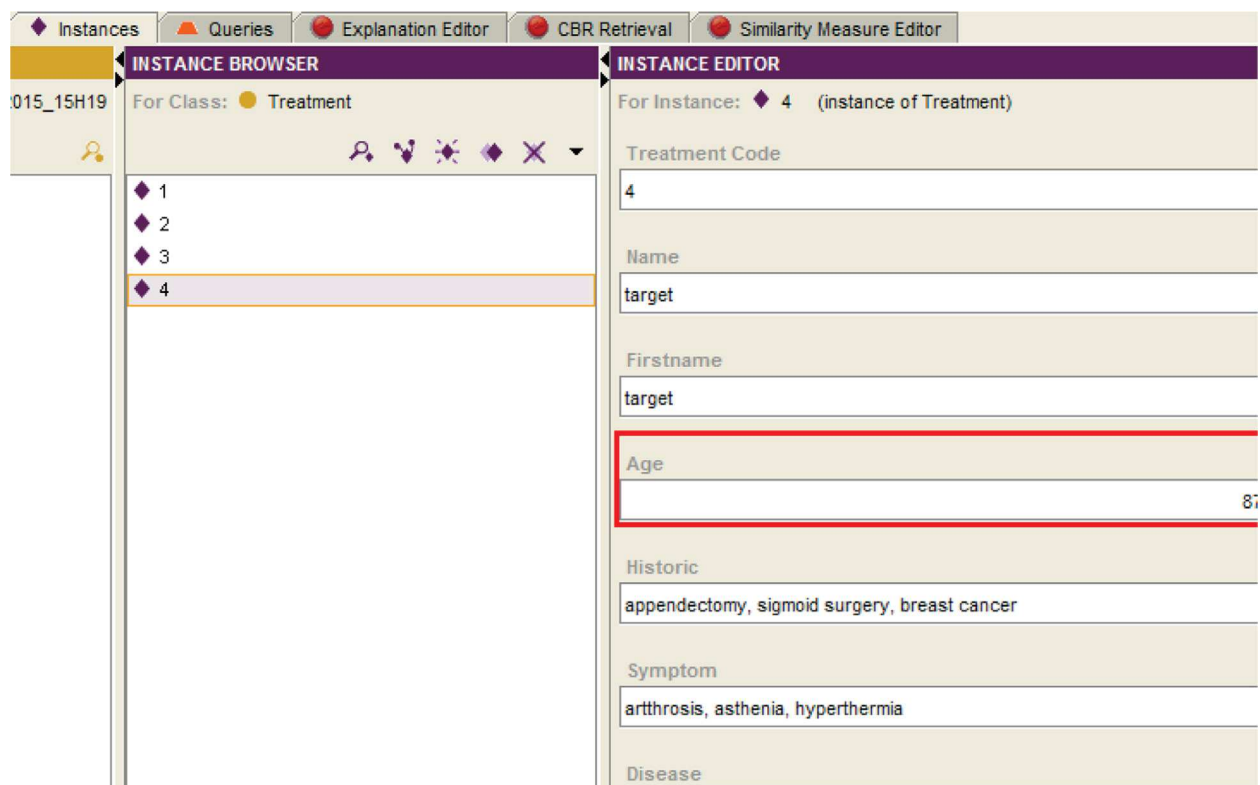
Instances | Queries | Explanation Editor | CBR Retrieval | Similarity Measure Editor

:015_15H19

INSTANCE BROWSER

For Class: Treatment

1
2
3
4

INSTANCE EDITOR

For Instance: 4 (instance of Treatment)

Treatment Code
4

Name
target

Firstname
target

Age
87

Historic
appendectomy, sigmoid surgery, breast cancer

Symptom
artthrosis, asthenia, hyperthermia

Disease